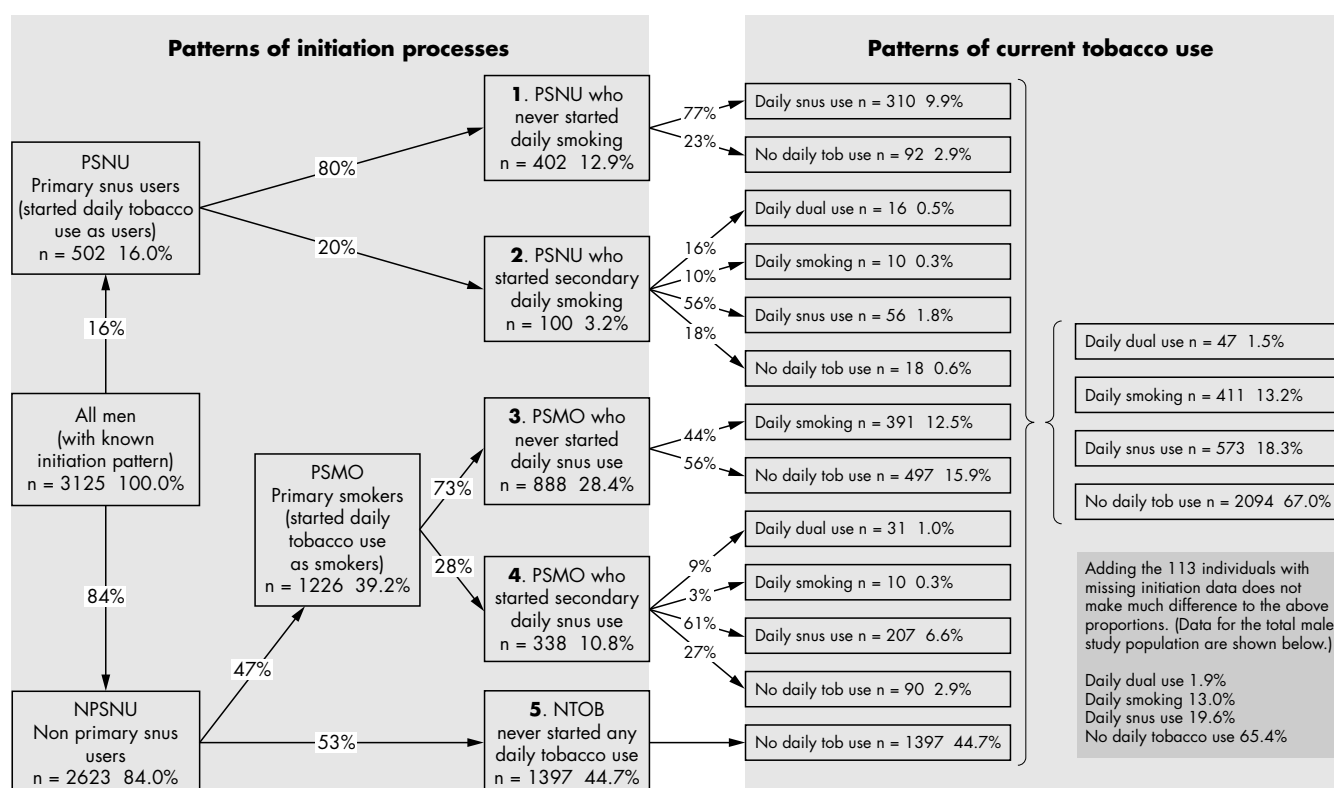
Patterns of initiation processes

Patterns of current tobacco use

PSNU
Primary snus users (started daily tobacco use as users)
n = 502 16.0%

80%

20%

16%

All men
(with known initiation pattern)
n = 3125 100.0%

84%

NPSNU
Non primary snus users
n = 2623 84.0%

47%

53%

PSMO
Primary smokers (started daily tobacco use as smokers)
n = 1226 39.2%

73%

28%

1. PSNU who never started daily smoking
n = 402 12.9%

2. PSNU who started secondary daily smoking
n = 100 3.2%

3. PSMO who never started daily snus use
n = 888 28.4%

4. PSMO who started secondary daily snus use
n = 338 10.8%

5. NTOB
never started any daily tobacco use
n = 1397 44.7%

77%
23%
16%
10%
56%
18%
44%
56%
9%
3%
61%
27%

Daily snus use n = 310 9.9%
No daily tob use n = 92 2.9%
Daily dual use n = 16 0.5%
Daily smoking n = 10 0.3%
Daily snus use n = 56 1.8%
No daily tob use n = 18 0.6%
Daily smoking n = 391 12.5%
No daily tob use n = 497 15.9%
Daily dual use n = 31 1.0%
Daily smoking n = 10 0.3%
Daily snus use n = 207 6.6%
No daily tob use n = 90 2.9%
No daily tob use n = 1397 44.7%

Daily dual use n = 47 1.5%
Daily smoking n = 411 13.2%
Daily snus use n = 573 18.3%
No daily tob use n = 2094 67.0%

Adding the 113 individuals with missing initiation data does not make much difference to the above proportions. (Data for the total male study population are shown below.)

Daily dual use 1.9%
Daily smoking 13.0%
Daily snus use 19.6%
No daily tobacco use 65.4%